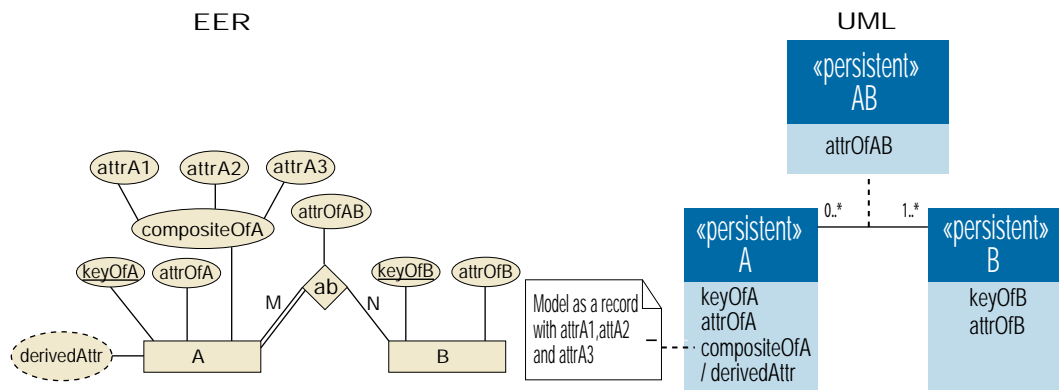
EER

UML

attrA1
attrA2
attrA3
compositeOfA
attrOfAB
keyOfA
attrOfA
ab
keyOfB
attrOfB
M
N
derivedAttr
A
B

«persistent»
AB
attrOfAB

0..*
1..*

«persistent»
A
keyOfA
attrOfA
compositeOfA
/ derivedAttr

«persistent»
B
keyOfB
attrOfB

Model as a record with attrA1,attA2 and attrA3